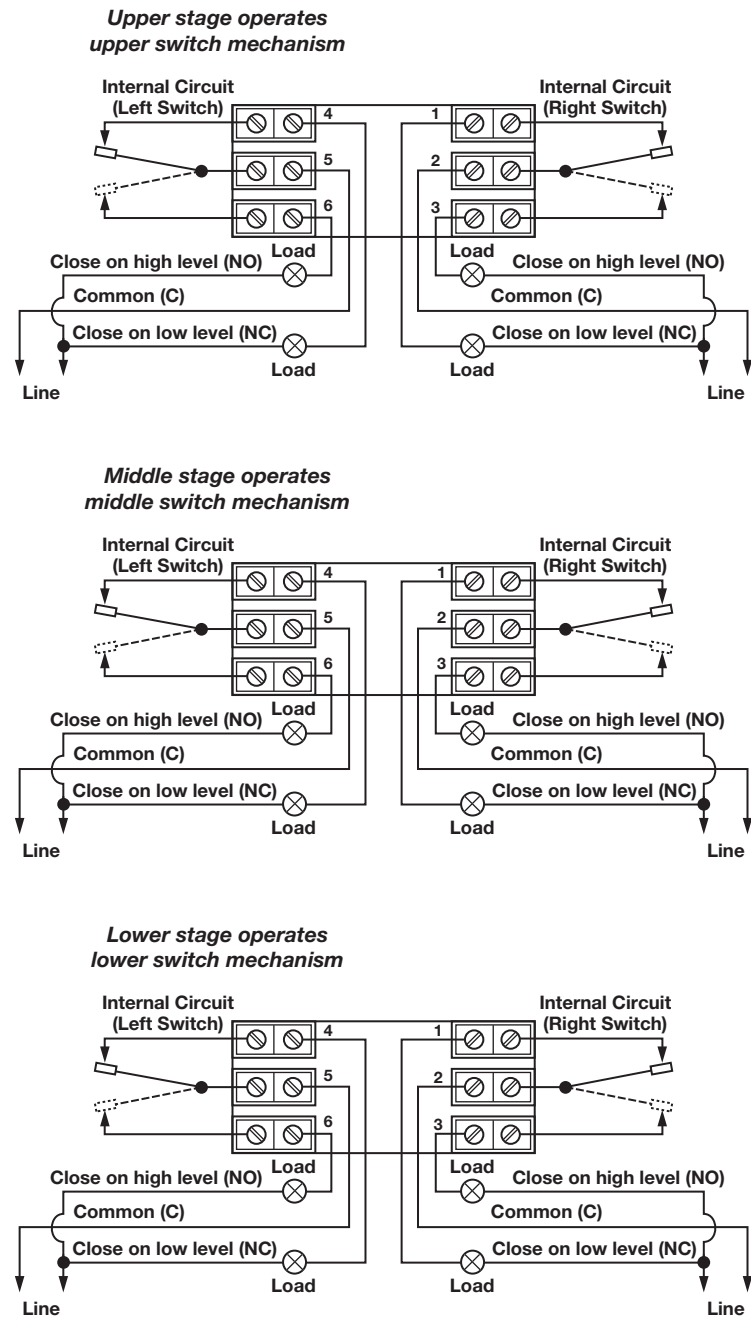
Upper stage operates upper switch mechanism

Internal Circuit (Left Switch)

4

5

6

Load

Close on high level (NO)

Common (C)

Close on low level (NC)

Load

Line

Internal Circuit (Right Switch)

1

2

3

Load

Close on high level (NO)

Common (C)

Close on low level (NC)

Load

Line

Middle stage operates middle switch mechanism

Internal Circuit (Left Switch)

4

5

6

Load

Close on high level (NO)

Common (C)

Close on low level (NC)

Load

Line

Internal Circuit (Right Switch)

1

2

3

Load

Close on high level (NO)

Common (C)

Close on low level (NC)

Load

Line

Lower stage operates lower switch mechanism

Internal Circuit (Left Switch)

4

5

6

Load

Close on high level (NO)

Common (C)

Close on low level (NC)

Load

Line

Internal Circuit (Right Switch)

1

2

3

Load

Close on high level (NO)

Common (C)

Close on low level (NC)

Load

Line